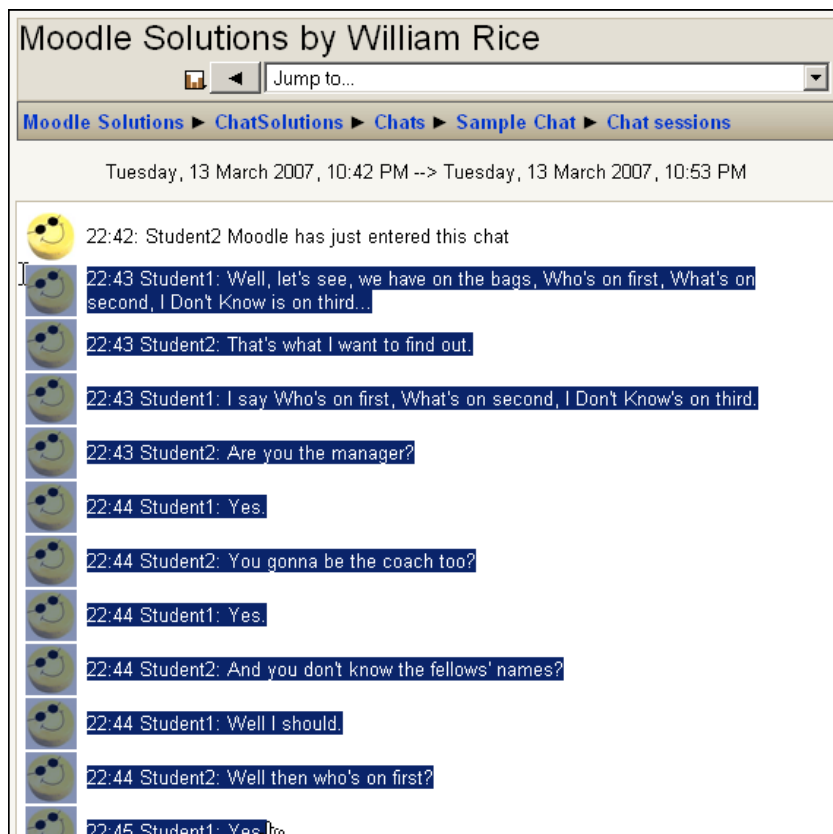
Moodle Solutions by William Rice

◄ Jump to...

Moodle Solutions ► ChatSolutions ► Chats ► Sample Chat ► Chat sessions

Tuesday, 13 March 2007, 10:42 PM --> Tuesday, 13 March 2007, 10:53 PM

22:42: Student2 Moodle has just entered this chat

22:43 Student1: Well, let's see, we have on the bags, Who's on first, What's on second, I Don't Know is on third...

22:43 Student2: That's what I want to find out.

22:43 Student1: I say Who's on first, What's on second, I Don't Know's on third.

22:43 Student2: Are you the manager?

22:44 Student1: Yes.

22:44 Student2: You gonna be the coach too?

22:44 Student1: Yes.

22:44 Student2: And you don't know the fellows' names?

22:44 Student1: Well I should.

22:44 Student2: Well then who's on first?

22:45 Student1: Yes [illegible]